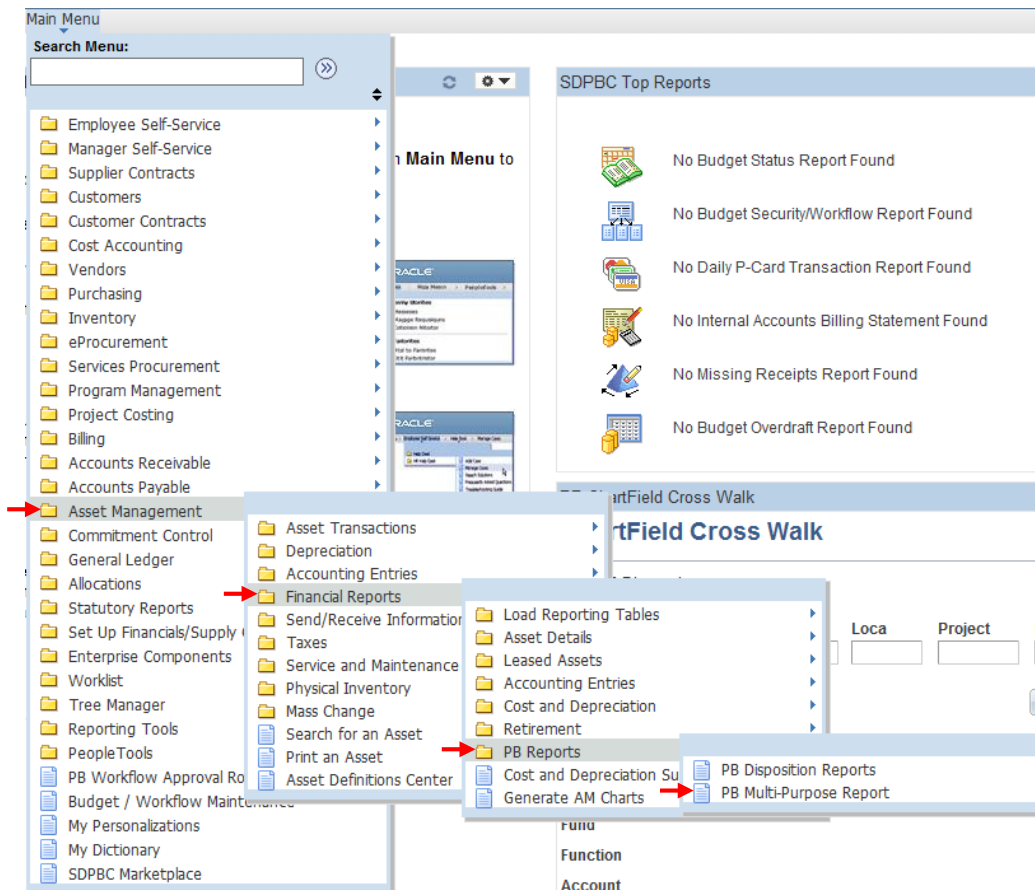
Main Menu

Search Menu:

Employee Self-Service
Manager Self-Service
Supplier Contracts
Customers
Customer Contracts
Cost Accounting
Vendors
Purchasing
Inventory
eProcurement
Services Procurement
Program Management
Project Costing
Billing
Accounts Receivable
Accounts Payable
Asset Management
Commitment Control
General Ledger
Allocations
Statutory Reports
Set Up Financials/Supply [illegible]
Enterprise Components
Worklist
Tree Manager
Reporting Tools
PeopleTools
PB Workflow Approval Ro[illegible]
Budget / Workflow Maintenance
My Personalizations
My Dictionary
SDPBC Marketplace

Asset Transactions
Depreciation
Accounting Entries
Financial Reports
Send/Receive Information
Taxes
Service and Maintenance
Physical Inventory
Mass Change
Search for an Asset
Print an Asset
Asset Definitions Center

Load Reporting Tables
Asset Details
Leased Assets
Accounting Entries
Cost and Depreciation
Retirement
PB Reports
Cost and Depreciation Su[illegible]
Generate AM Charts

PB Disposition Reports
PB Multi-Purpose Report

n Main Menu to

SDPBC Top Reports

No Budget Status Report Found
No Budget Security/Workflow Report Found
No Daily P-Card Transaction Report Found
No Internal Accounts Billing Statement Found
No Missing Receipts Report Found
No Budget Overdraft Report Found

PB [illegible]tField Cross Walk
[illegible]tField Cross Walk

Loca
Project
Fund
Function
Account